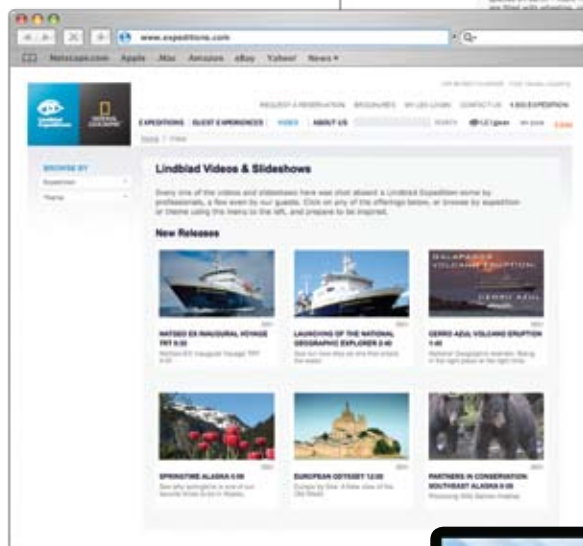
www.expeditions.com

Netscape.com Apple .Mac Amazon eBay Yahoo! News

REQUEST A RESERVATION BROCHURES MY LEX LOGIN CONTACT US

EXPEDITIONS GUEST EXPERIENCES VIDEO ABOUT US

SEARCH

BROWSE BY

Expedition

Theme

Lindblad Videos & Slideshows

Every one of the videos and slideshows here was shot aboard a Lindblad Expedition some by professionals, a few even by our guests. Click on any of the offerings below, or browse by expedition or theme using the menu to the left, and prepare to be inspired.

New Releases

NATGEO EX INAUGURAL VOYAGE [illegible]

LAUNCHING OF THE NATIONAL GEOGRAPHIC EXPLORER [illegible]

GALAPAGOS VOLCANIC ERUPTION

CERRO AZUL

CERRO AZUL VOLCANO ERUPTION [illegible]

SPRINGTIME ALASKA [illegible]

EUROPEAN ODYSSEY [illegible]

PARTNERS IN CONSERVATION SOUTHEAST ALASKA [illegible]